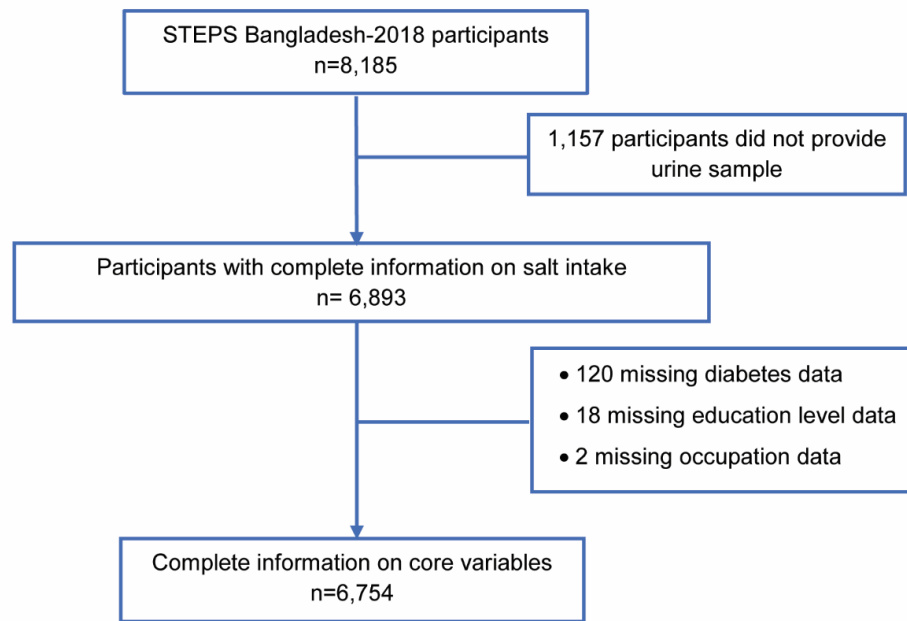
STEPS Bangladesh-2018 participants
n=8,185

1,157 participants did not provide urine sample

Participants with complete information on salt intake
n= 6,893

• 120 missing diabetes data
• 18 missing education level data
• 2 missing occupation data

Complete information on core variables
n=6,754